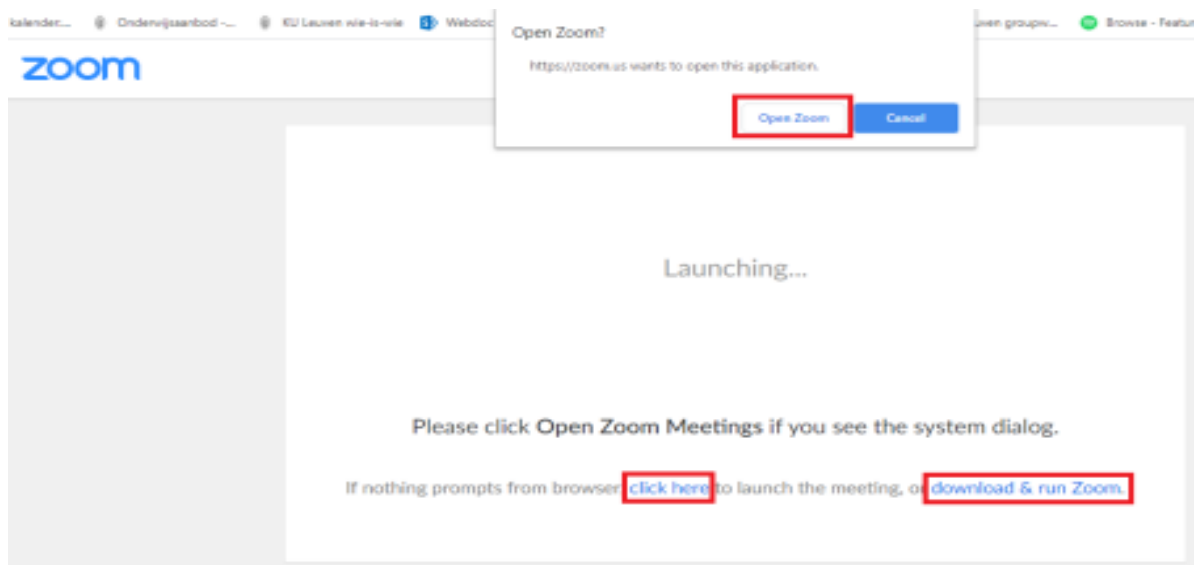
kalender... Ondervijsaanbod -... KU Leuven wie-is-wie Webdoc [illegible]uven groupw... Browse - Featur

Open Zoom?

https://zoom.us wants to open this application.

Open Zoom Cancel

zoom

Launching...

Please click Open Zoom Meetings if you see the system dialog.

If nothing prompts from browser, click here to launch the meeting, or download & run Zoom.